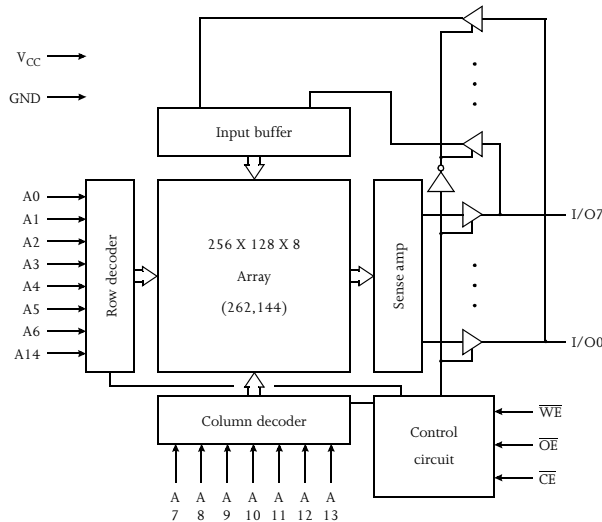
$V_{CC}$
GND
Input buffer
A0
A1
A2
A3
A4
A5
A6
A14
Row decoder
256 X 128 X 8
Array
(262,144)
Sense amp
I/O7
I/O0
Column decoder
Control circuit
$\overline{WE}$
$\overline{OE}$
$\overline{CE}$
A 7
A 8
A 9
A 10
A 11
A 12
A 13